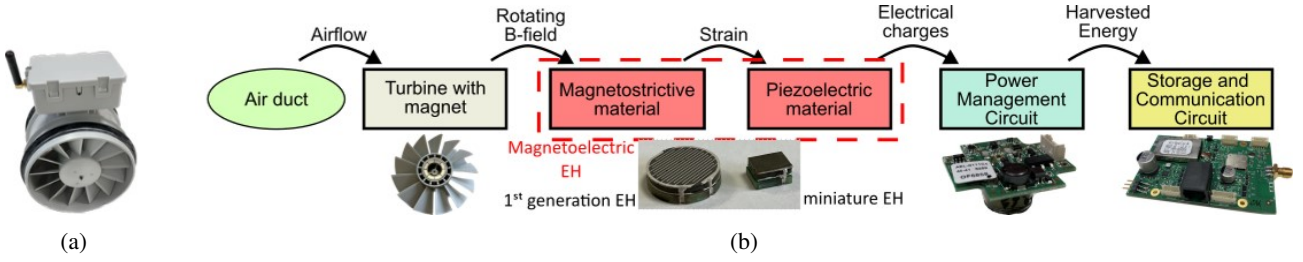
Airflow

Air duct

Turbine with magnet

Rotating B-field

Magnetostrictive material

Strain

Piezoelectric material

Electrical charges

Power Management Circuit

Harvested Energy

Storage and Communication Circuit

Magnetoelectric EH

1$^{st}$ generation EH

miniature EH

(a)

(b)